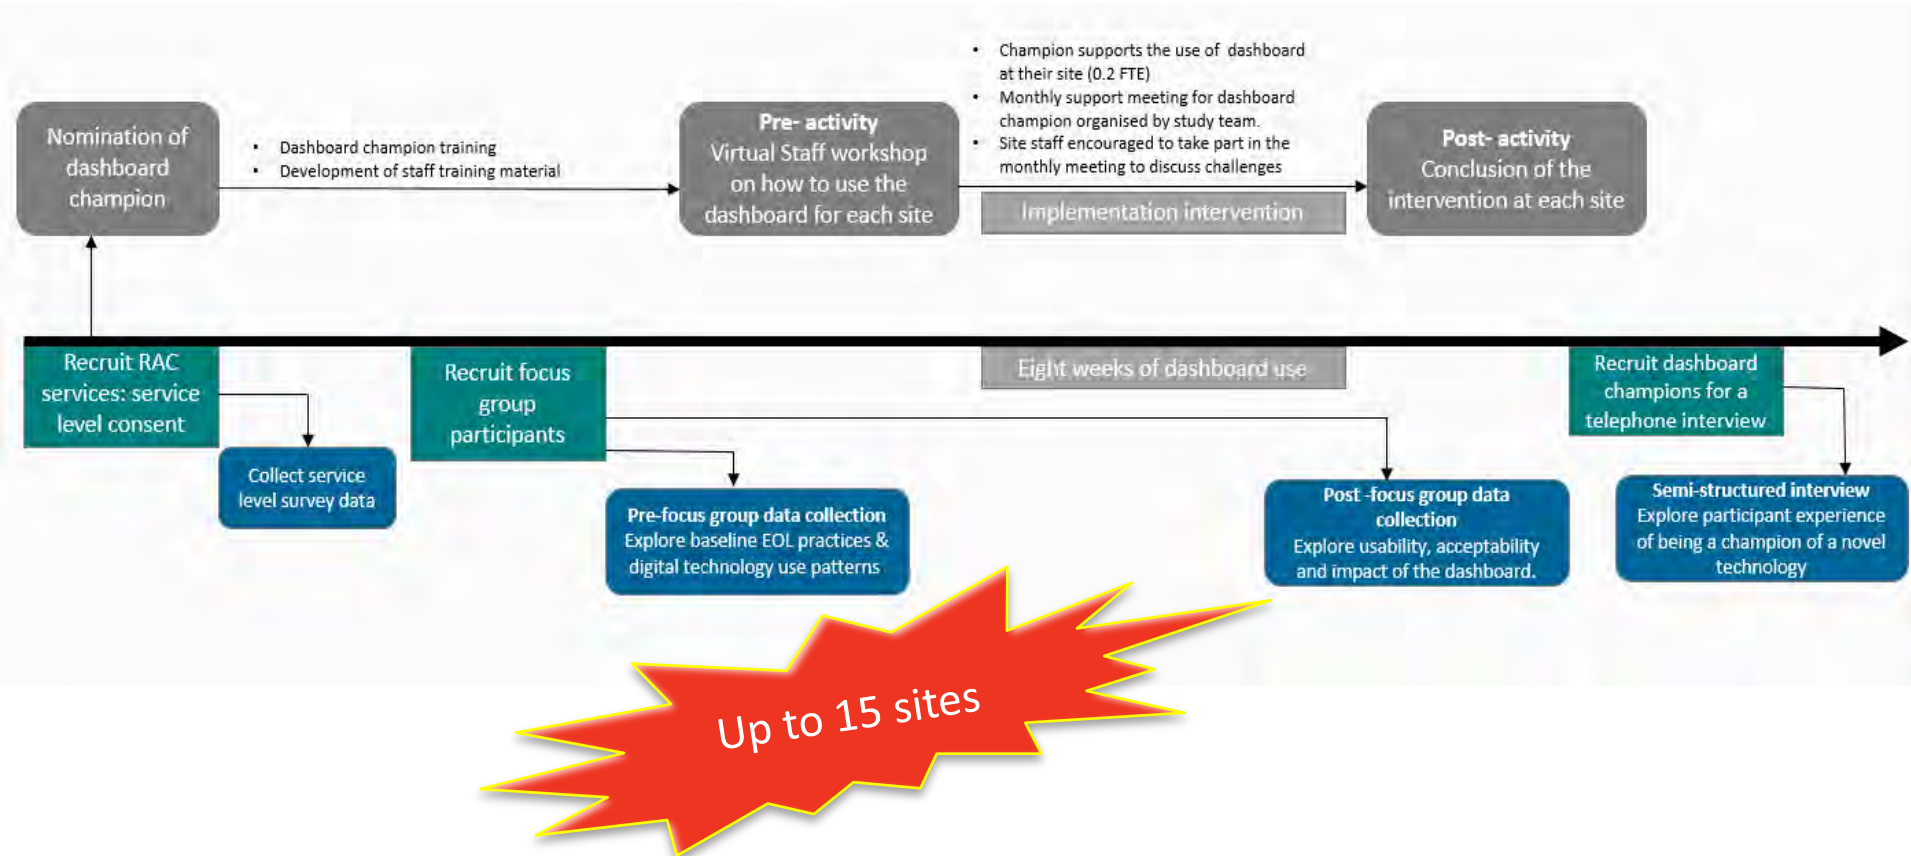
Nomination of dashboard champion

• Dashboard champion training
• Development of staff training material

Pre- activity
Virtual Staff workshop on how to use the dashboard for each site

• Champion supports the use of dashboard at their site (0.2 FTE)
• Monthly support meeting for dashboard champion organised by study team.
• Site staff encouraged to take part in the monthly meeting to discuss challenges

Implementation intervention

Post- activity
Conclusion of the intervention at each site

Recruit RAC services: service level consent

Collect service level survey data

Recruit focus group participants

Pre-focus group data collection
Explore baseline EOL practices & digital technology use patterns

Eight weeks of dashboard use

Post -focus group data collection
Explore usability, acceptability and impact of the dashboard.

Recruit dashboard champions for a telephone interview

Semi-structured interview
Explore participant experience of being a champion of a novel technology

Up to 15 sites